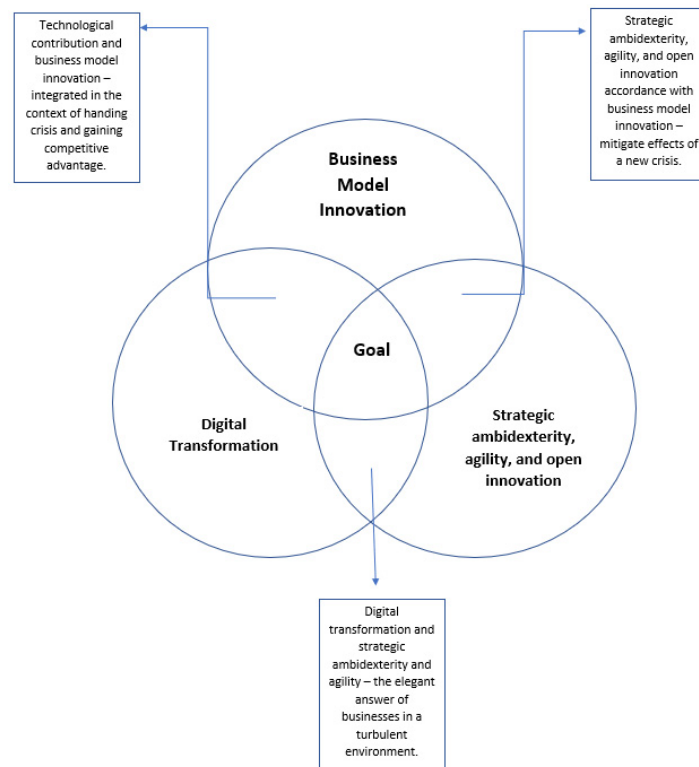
Technological contribution and business model innovation – integrated in the context of handing crisis and gaining competitive advantage.

Strategic ambidexterity, agility, and open innovation accordance with business model innovation – mitigate effects of a new crisis.

Business Model Innovation

Goal

Digital Transformation

Strategic ambidexterity, agility, and open innovation

Digital transformation and strategic ambidexterity and agility – the elegant answer of businesses in a turbulent environment.